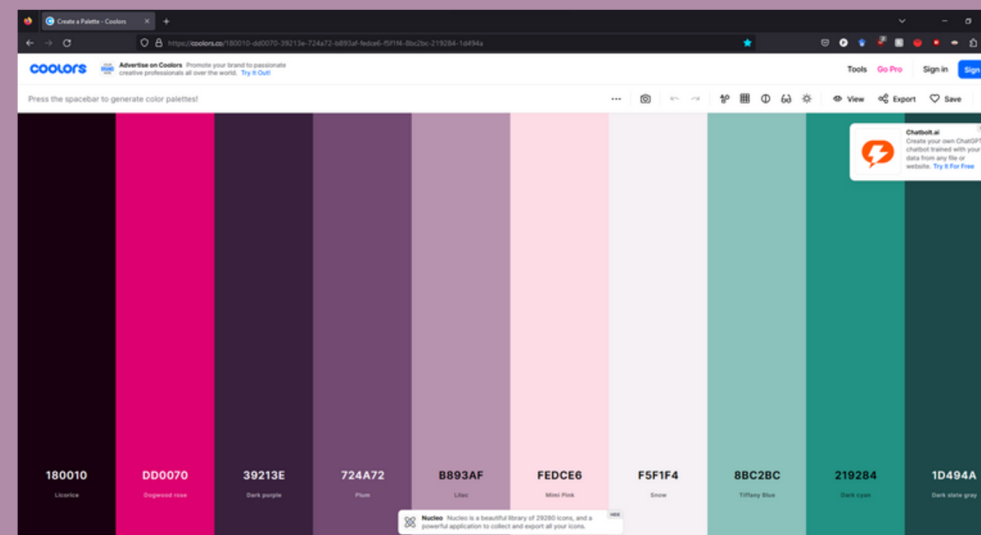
Create a Palette – Coolors

https://coolors.co/180010-dd0070-39213e-724a72-b893af-fedce6-f5f1f4-8bc2bc-219284-1d494a

coolors

Advertise on Coolors Promote your brand to passionate creative professionals all over the world. Try It Out!

Tools Go Pro Sign in Sign

Press the spacebar to generate color palettes!

View Export Save

Chatbolt.ai
Create your own ChatGPT chatbot trained with your data from any file or website. Try It For Free

180010
Licorice

DD0070
Dogwood rose

39213E
Dark purple

724A72
Plum

B893AF
Lilac

FEDCE6
Mimi Pink

F5F1F4
Snow

8BC2BC
Tiffany Blue

219284
Dark cyan

1D494A
Dark slate gray

Nucleo Nucleo is a beautiful library of 29280 icons, and a powerful application to collect and export all your icons.

HIDE